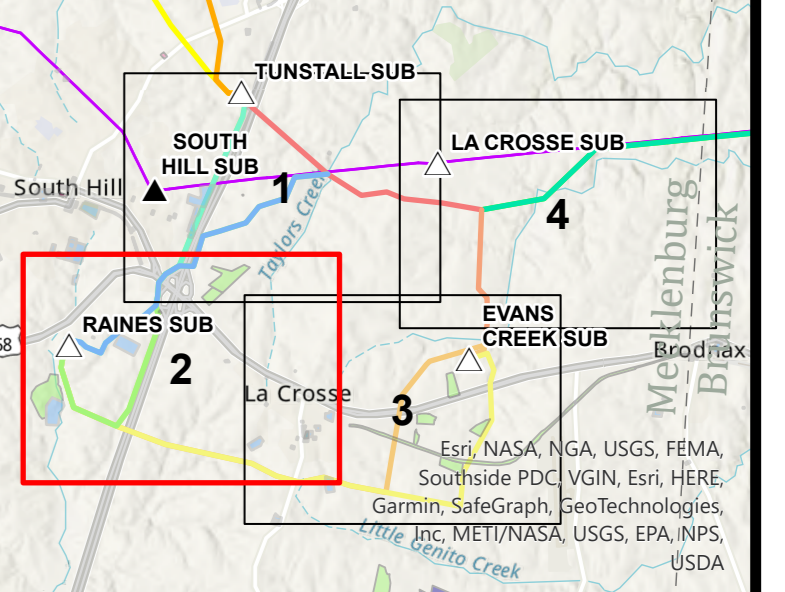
TUNSTALL SUB

SOUTH HILL SUB

South Hill

1

Taylors Creek

LA CROSSE SUB

4

Mecklenburg

Brunswick

RAINES SUB

58

2

EVANS CREEK SUB

Brodnax

La Crosse

3

Little Genito Creek

Esri, NASA, NGA, USGS, FEMA, Southside PDC, VGIN, Esri, HERE, Garmin, SafeGraph, GeoTechnologies, Inc, METI/NASA, USGS, EPA, NPS, USDA